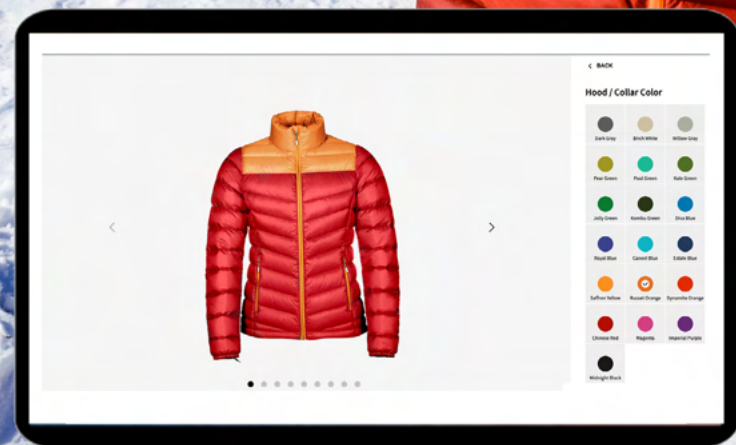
BACK

Hood / Collar Color

Dark Gray
Birch White
Willow Gray
Pear Green
Pool Green
Kale Green
Jelly Green
Kombu Green
Diva Blue
Royal Blue
Camrel Blue
Estate Blue
Saffron Yellow
Russet Orange
Dynamite Orange
Chinese Red
Magenta
Imperial Purple
Midnight Black